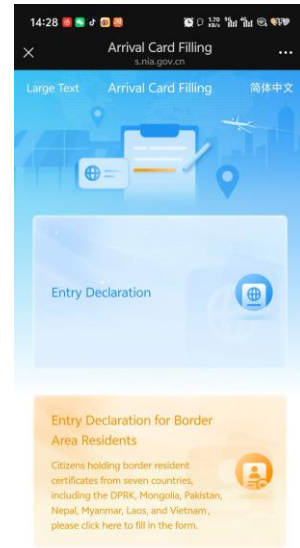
14:28

Arrival Card Filling
s.nia.gov.cn

Large Text
Arrival Card Filling
简体中文

Entry Declaration

Entry Declaration for Border Area Residents

Citizens holding border resident certificates from seven countries, including the DPRK, Mongolia, Pakistan, Nepal, Myanmar, Laos, and Vietnam, please click here to fill in the form.